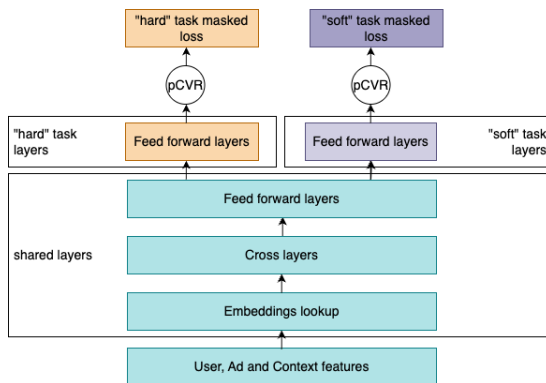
"hard" task masked loss

"soft" task masked loss

pCVR

pCVR

"hard" task layers

Feed forward layers

Feed forward layers

"soft" task layers

Feed forward layers

shared layers

Cross layers

Embeddings lookup

User, Ad and Context features